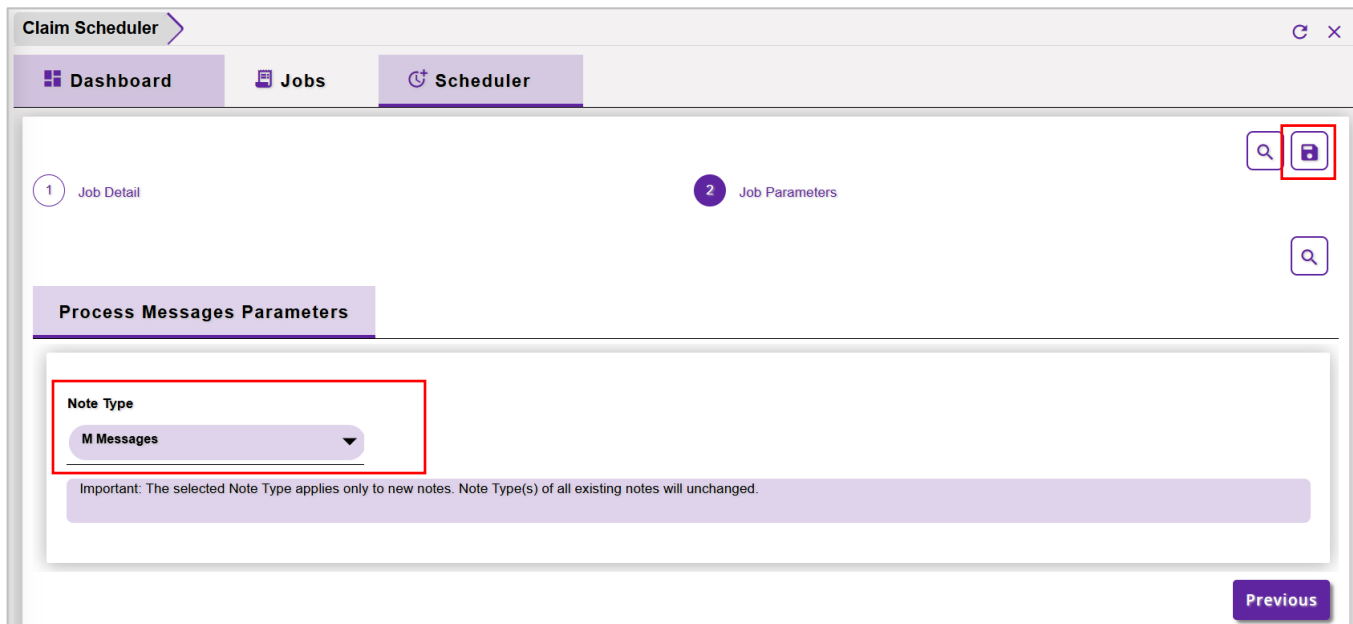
Claim Scheduler

Dashboard
Jobs
Scheduler

1 Job Detail
2 Job Parameters

Process Messages Parameters

Note Type
M Messages

Important: The selected Note Type applies only to new notes. Note Type(s) of all existing notes will unchanged.

Previous